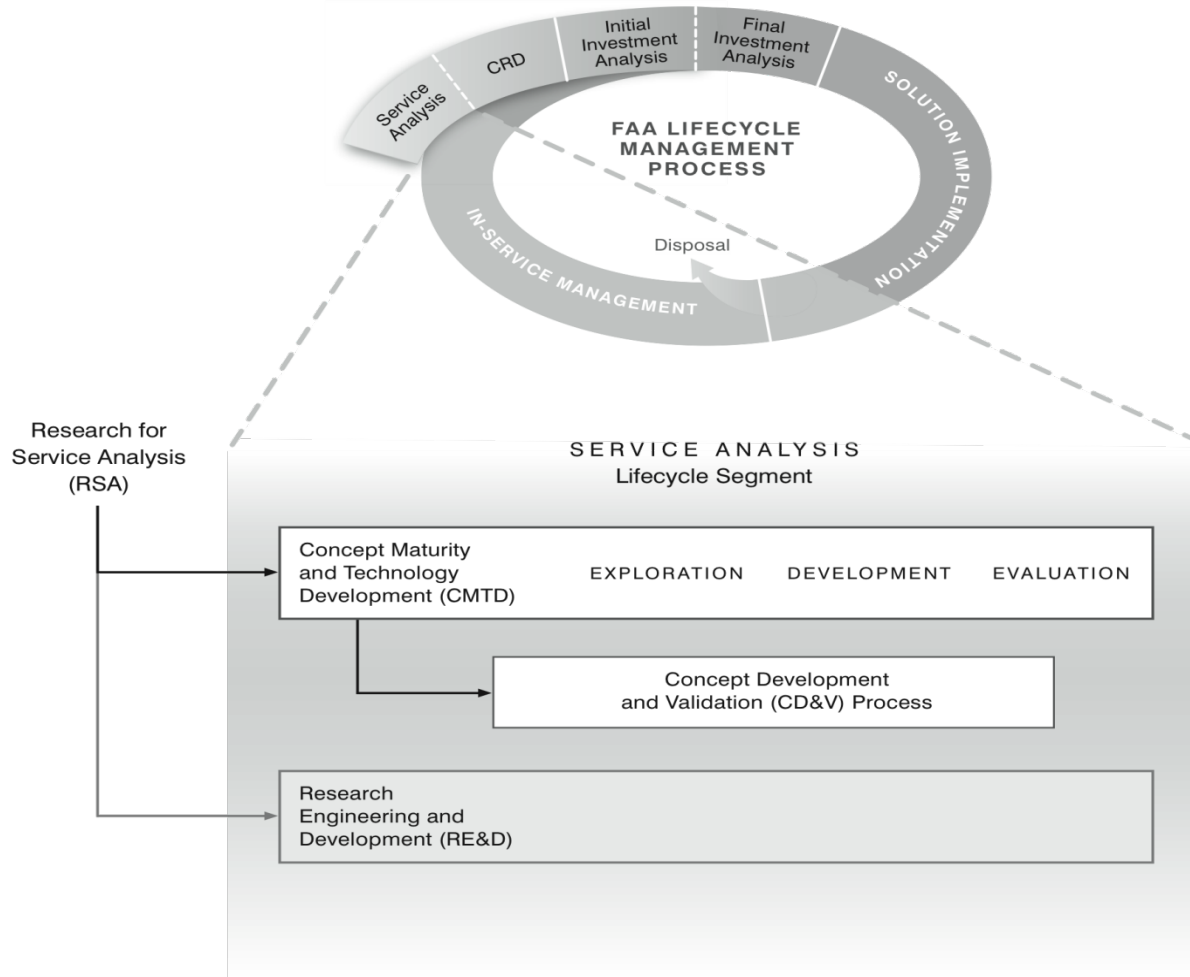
Service Analysis

CRD

Initial Investment Analysis

Final Investment Analysis

SOLUTION IMPLEMENTATION

FAA LIFECYCLE MANAGEMENT PROCESS

Disposal

IN-SERVICE MANAGEMENT

Research for Service Analysis (RSA)

SERVICE ANALYSIS
Lifecycle Segment

Concept Maturity and Technology Development (CMTD)

EXPLORATION

DEVELOPMENT

EVALUATION

Concept Development and Validation (CD&V) Process

Research Engineering and Development (RE&D)